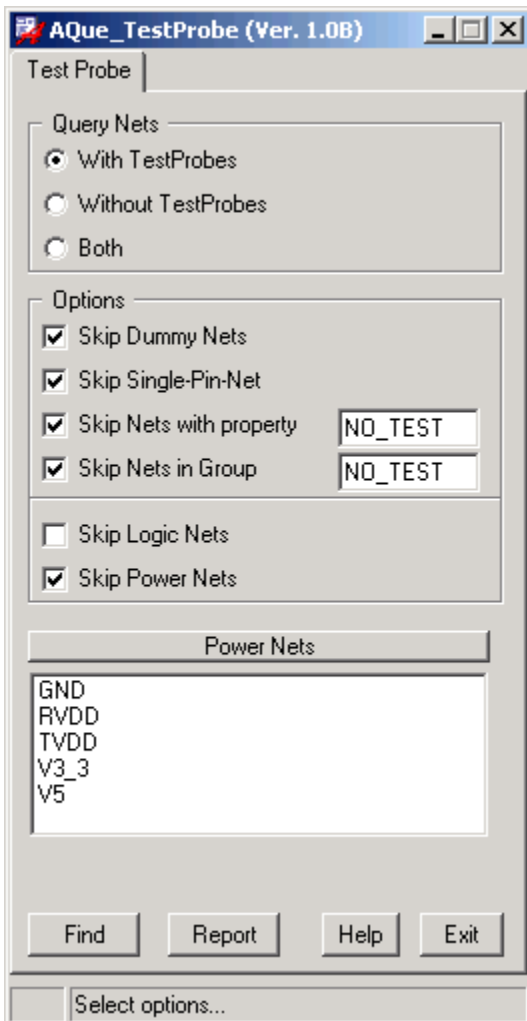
AQue_TestProbe (Ver. 1.0B)

Test Probe

Query Nets

With TestProbes

Without TestProbes

Both

Options

Skip Dummy Nets

Skip Single-Pin-Net

Skip Nets with property NO_TEST

Skip Nets in Group NO_TEST

Skip Logic Nets

Skip Power Nets

Power Nets

GND
RVDD
TVDD
V3_3
V5

Find Report Help Exit

Select options...